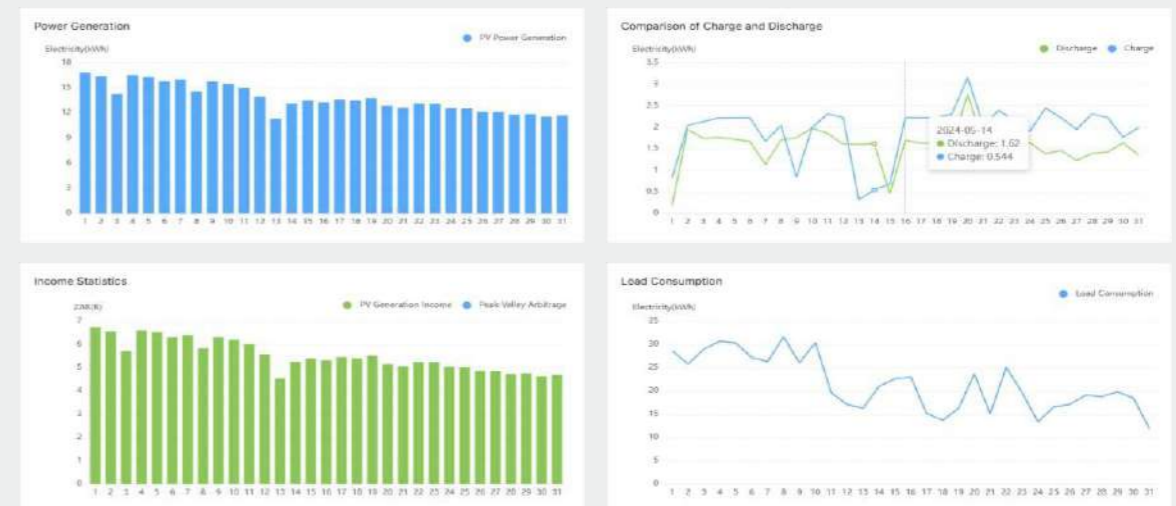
Power Generation

Electricity(kWh)

PV Power Generation

18
15
12
9
6
3
0

1 2 3 4 5 6 7 8 9 10 11 12 13 14 15 16 17 18 19 20 21 22 23 24 25 26 27 28 29 30 31

Comparison of Charge and Discharge

Electricity(kWh)

Discharge Charge

3.5
3
2.5
2
1.5
1
0.5
0

2024-05-14
Discharge: 1.62
Charge: 0.544

1 2 3 4 5 6 7 8 9 10 11 12 13 14 15 16 17 18 19 20 21 22 23 24 25 26 27 28 29 30 31

Income Statistics

ZAR(R)

PV Generation Income Peak Valley Arbitrage

7
6
5
4
3
2
1
0

1 2 3 4 5 6 7 8 9 10 11 12 13 14 15 16 17 18 19 20 21 22 23 24 25 26 27 28 29 30 31

Load Consumption

Electricity(kWh)

Load Consumption

35
30
25
20
15
10
5
0

1 2 3 4 5 6 7 8 9 10 11 12 13 14 15 16 17 18 19 20 21 22 23 24 25 26 27 28 29 30 31